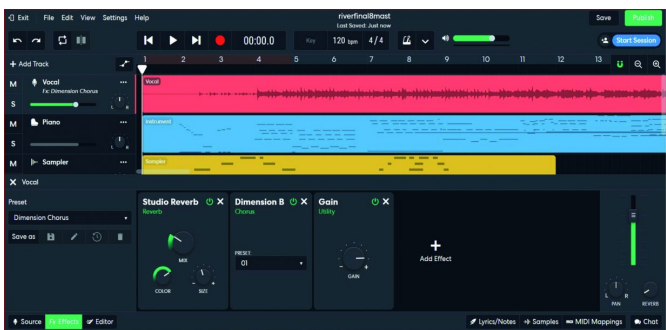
Exit File Edit View Settings Help

riverfinal8mast
Last Saved: Just now

Save Publish

00:00.0 Key 120 bpm 4/4

Start Session

+ Add Track

1 2 3 4 5 6 7 8 9 10 11 12 13

M S Vocal
Fx: Dimension Chorus

M S Piano

M Sampler

Vocal

Instrument

Sampler

X Vocal

Preset

Dimension Chorus

Save as

Studio Reverb
Reverb

MIX

COLOR

SIZE

Dimension B
Chorus

PRESET
01

Gain
Utility

GAIN

+
Add Effect

PAN

REVERB

Source Fx Effects Editor

Lyrics/Notes Samples MIDI Mappings Chat